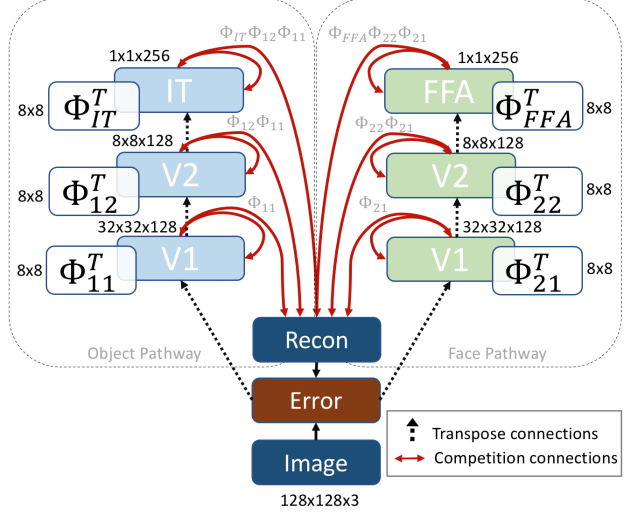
$\Phi_{IT}\Phi_{12}\Phi_{11}$

$\Phi_{FFA}\Phi_{22}\Phi_{21}$

1x1x256

1x1x256

IT

FFA

8x8 $\Phi_{IT}^T$

$\Phi_{FFA}^T$ 8x8

$\Phi_{12}\Phi_{11}$

$\Phi_{22}\Phi_{21}$

8x8x128

8x8x128

V2

V2

8x8 $\Phi_{12}^T$

$\Phi_{22}^T$ 8x8

$\Phi_{11}$

$\Phi_{21}$

32x32x128

32x32x128

V1

V1

8x8 $\Phi_{11}^T$

$\Phi_{21}^T$ 8x8

Recon

Object Pathway

Face Pathway

Error

Transpose connections

Competition connections

Image

128x128x3